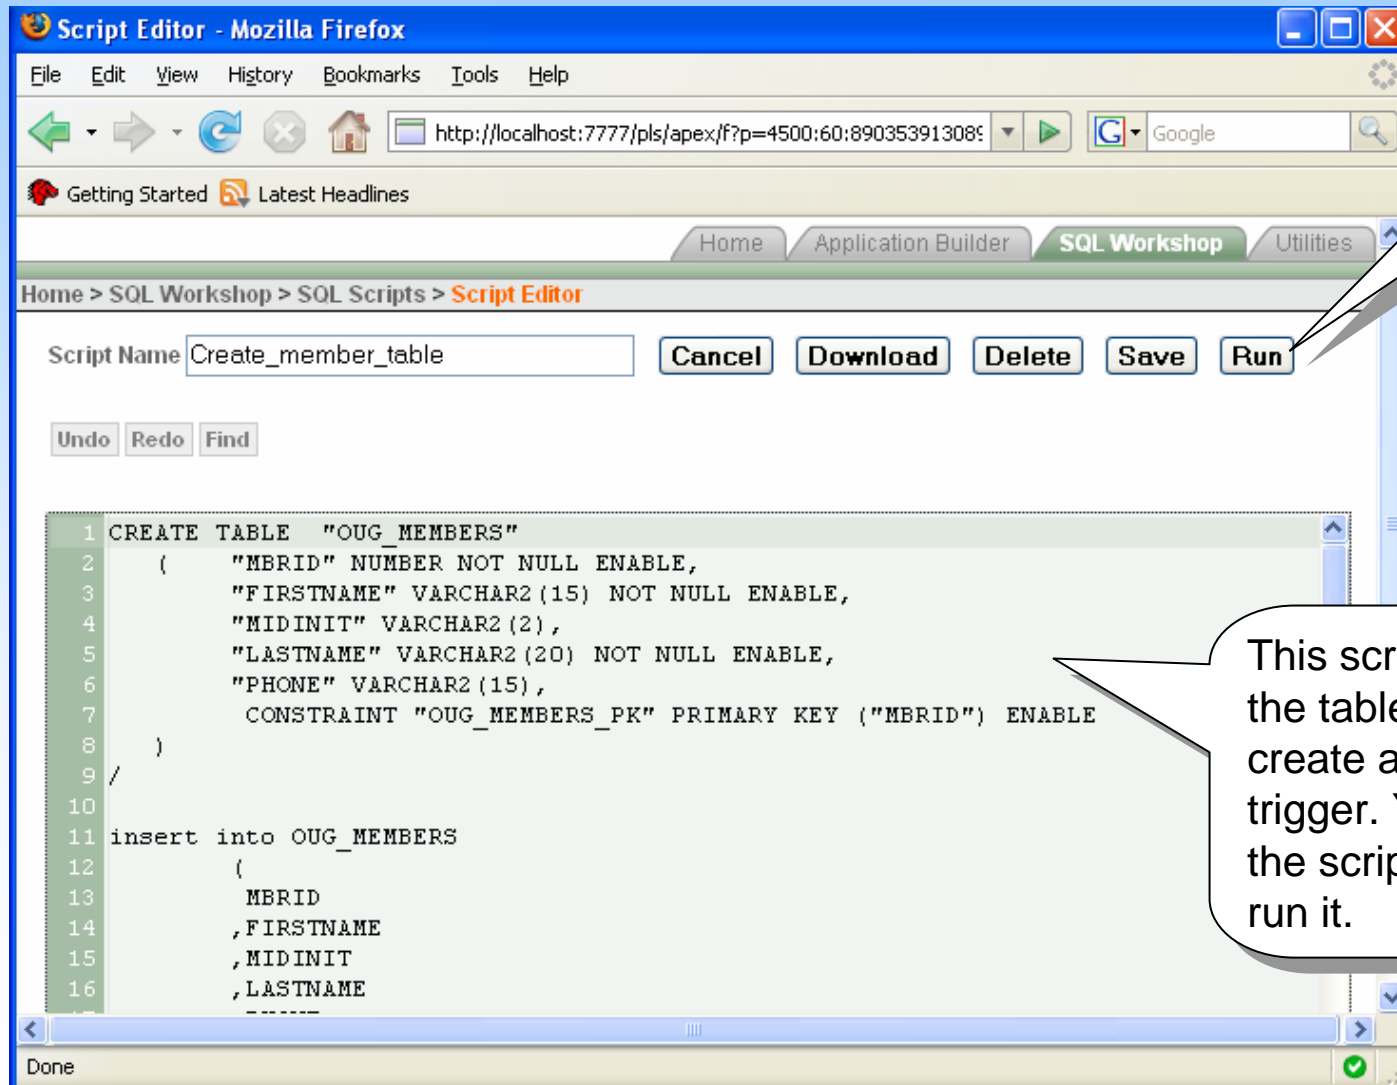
Script Editor - Mozilla Firefox

File Edit View History Bookmarks Tools Help

http://localhost:7777/pls/apex/f?p=4500:60:89035391308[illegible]

Google

Getting Started Latest Headlines

Home Application Builder SQL Workshop Utilities

Home > SQL Workshop > SQL Scripts > Script Editor

Script Name Create_member_table

Cancel Download Delete Save Run

Undo Redo Find

1 CREATE TABLE "OUG_MEMBERS"
2 ( "MBRID" NUMBER NOT NULL ENABLE,
3 "FIRSTNAME" VARCHAR2(15) NOT NULL ENABLE,
4 "MIDINIT" VARCHAR2(2),
5 "LASTNAME" VARCHAR2(20) NOT NULL ENABLE,
6 "PHONE" VARCHAR2(15),
7 CONSTRAINT "OUG_MEMBERS_PK" PRIMARY KEY ("MBRID") ENABLE
8 )
9 /
10
11 insert into OUG_MEMBERS
12 (
13 MBRID
14 ,FIRSTNAME
15 ,MIDINIT
16 ,LASTNAME

This scr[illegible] the table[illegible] create a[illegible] trigger. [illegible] the scrip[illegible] run it.

Done